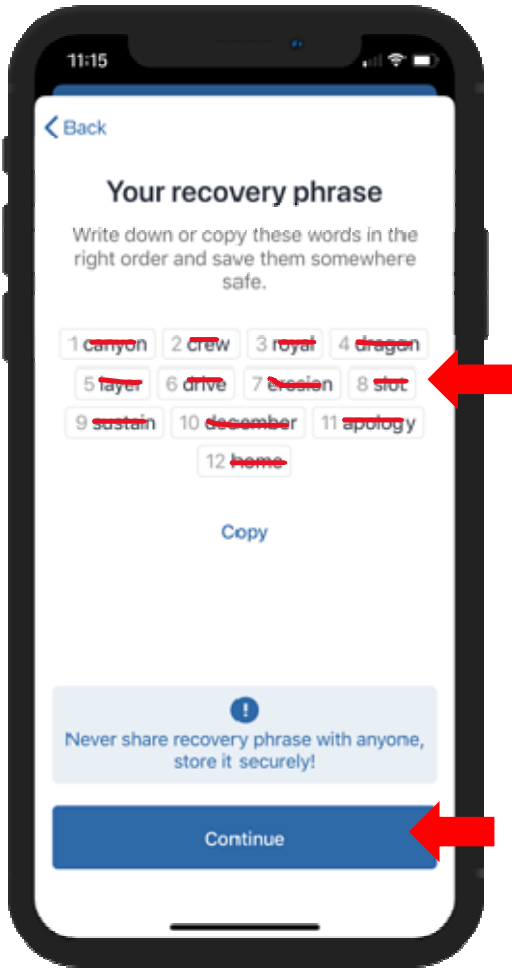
11:15

Back

Your recovery phrase

Write down or copy these words in the right order and save them somewhere safe.

1 canyon 2 crew 3 royal 4 dragon
5 layer 6 drive 7 erosion 8 slot
9 sustain 10 december 11 apology
12 home

Copy

!

Never share recovery phrase with anyone, store it securely!

Continue